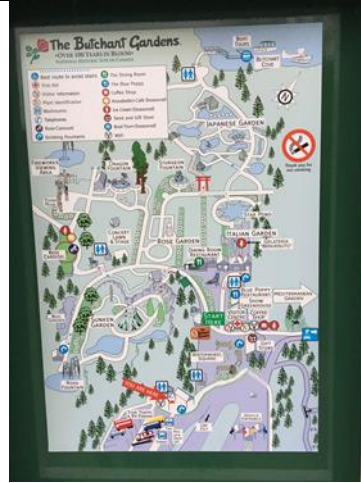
The Butchart Gardens
~OVER 100 YEARS IN BLOOM~
NATIONAL HISTORIC SITE OF CANADA

Best route to avoid stairs
First Aid
Visitor Information
Plant Identification
Washrooms
Telephones
Rose Carousel
Smoking Area
The Dining Room
The Blue Poppy
Coffee Shop
Annabelle's Café (Seasonal)
Ice Cream (Seasonal)
Seed and Gift Store
Boat Tours (Seasonal)
WiFi

BOAT TOURS
BUTCHART COVE
JAPANESE GARDEN
STAR POND
ITALIAN GARDEN
GELATERIA
FIREWORKS VIEWING AREA
DRAGON FOUNTAIN
STURGEON FOUNTAIN
CONCERT LAWN & STAGE
ROSE GARDEN
DINING ROOM RESTAURANT
BLUE POPPY RESTAURANT
COFFEE SHOP
MEDITERRANEAN GARDEN
SUNKEN GARDEN
ROSE FOUNTAIN
START HERE
YOU ARE HERE
VISITOR CENTRE
SEED & GIFT STORE
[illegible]